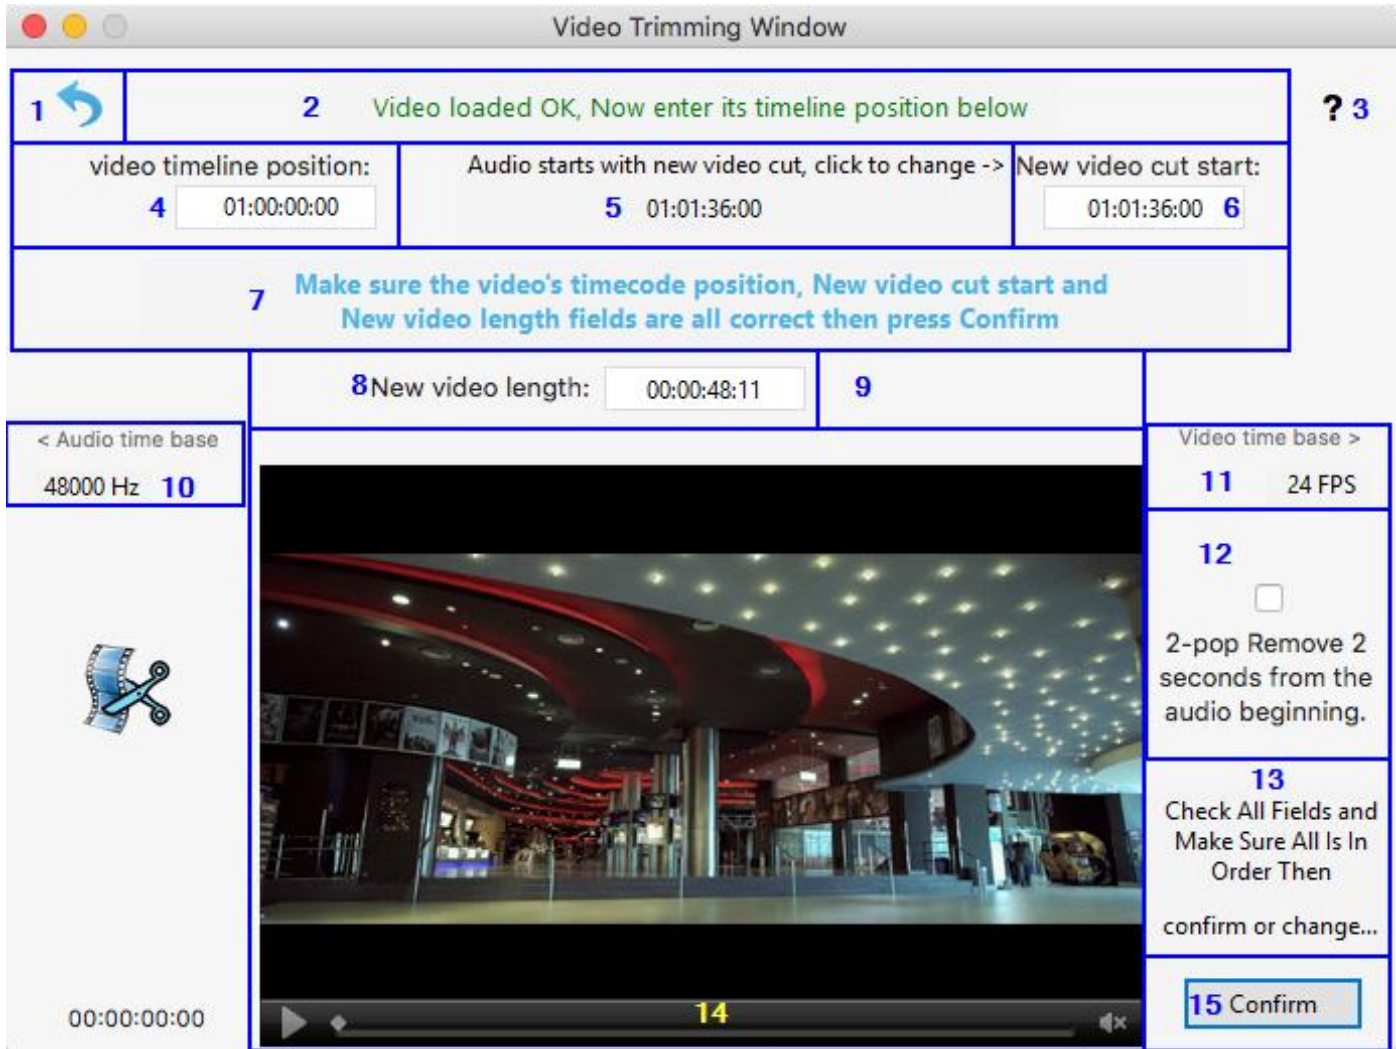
Video Trimming Window

1

2 Video loaded OK, Now enter its timeline position below

? 3

video timeline position:
4 01:00:00:00

Audio starts with new video cut, click to change ->
5 01:01:36:00

New video cut start:
01:01:36:00 6

7 Make sure the video's timecode position, New video cut start and New video length fields are all correct then press Confirm

8 New video length: 00:00:48:11

9

< Audio time base
48000 Hz 10

Video time base >
11 24 FPS

12

2-pop Remove 2 seconds from the audio beginning.

13
Check All Fields and Make Sure All Is In Order Then

confirm or change...

14

00:00:00:00

15 Confirm